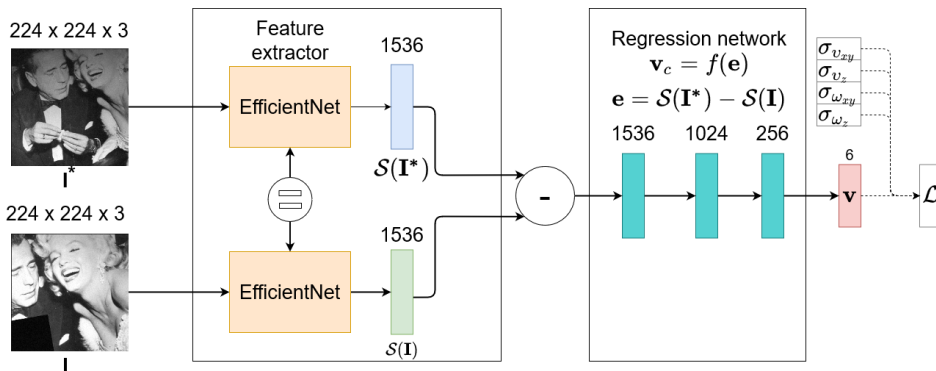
224 x 224 x 3

$\mathbf{I}^*$

224 x 224 x 3

$\mathbf{I}$

Feature extractor

EfficientNet

=

EfficientNet

1536

$\mathcal{S}(\mathbf{I}^*)$

1536

$\mathcal{S}(\mathbf{I})$

-

Regression network

$\mathbf{v}_c = f(\mathbf{e})$

$\mathbf{e} = \mathcal{S}(\mathbf{I}^*) - \mathcal{S}(\mathbf{I})$

1536

1024

256

6

$\mathbf{v}$

$\sigma_{v_{xy}}$

$\sigma_{v_z}$

$\sigma_{\omega_{xy}}$

$\sigma_{\omega_z}$

$\mathcal{L}$